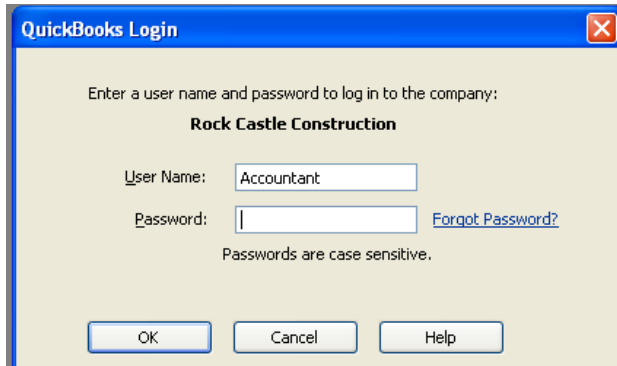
QuickBooks Login

Enter a user name and password to log in to the company:

Rock Castle Construction

User Name: Accountant

Password:

Forgot Password?

Passwords are case sensitive.

OK

Cancel

Help